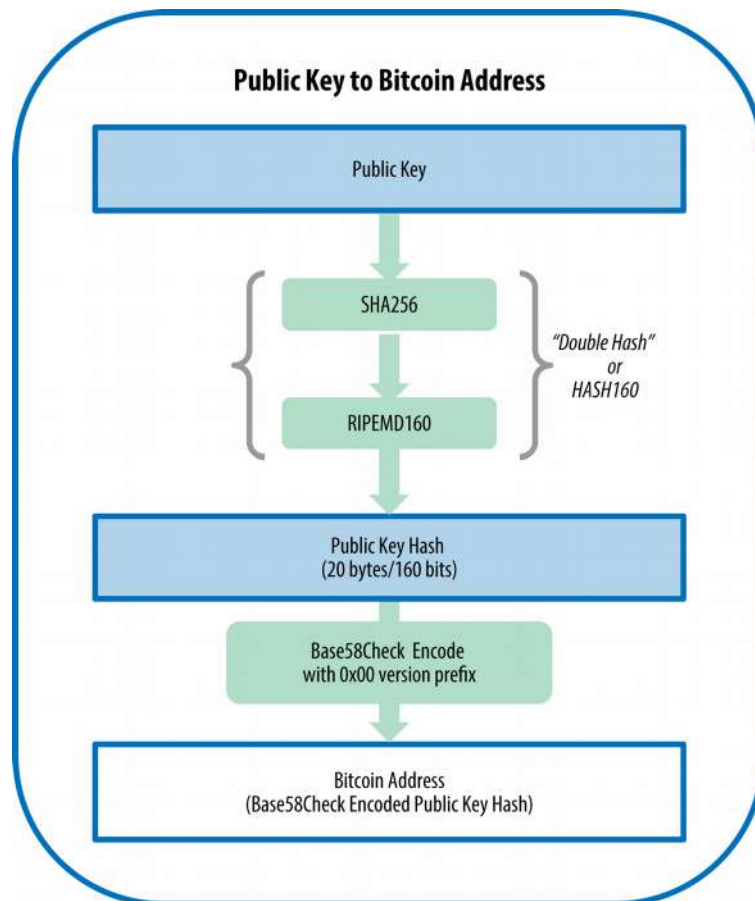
Public Key to Bitcoin Address

Public Key

SHA256

RIPEMD160

"Double Hash" or HASH160

Public Key Hash
(20 bytes/160 bits)

Base58Check Encode
with 0x00 version prefix

Bitcoin Address
(Base58Check Encoded Public Key Hash)